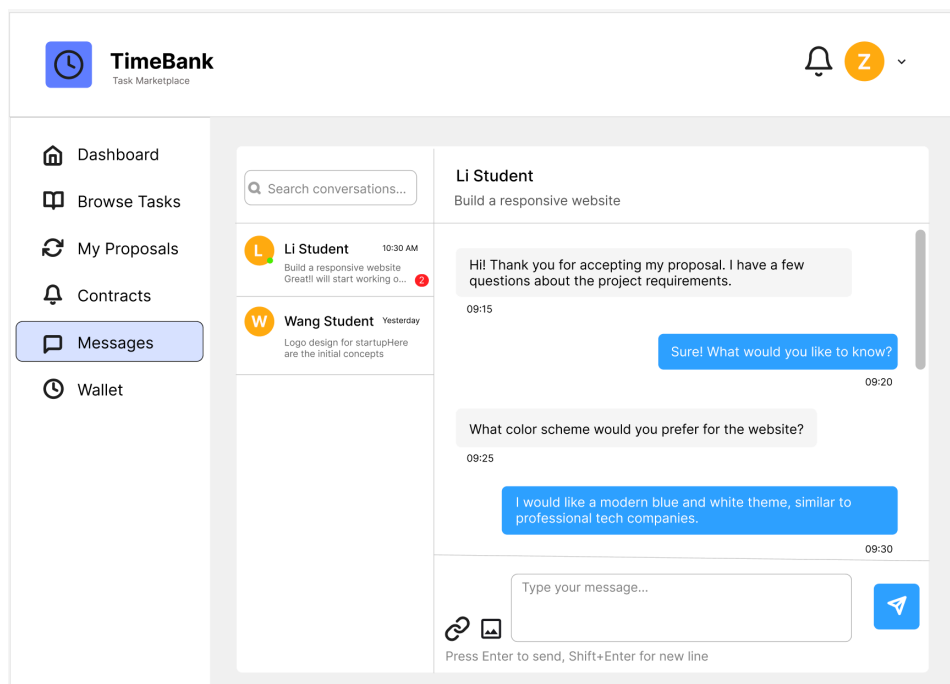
TimeBank
Task Marketplace

Z

Dashboard
Browse Tasks
My Proposals
Contracts
Messages
Wallet

Search conversations...

L
Li Student 10:30 AM
Build a responsive website
Great!I will start working o... 2

W
Wang Student Yesterday
Logo design for startupHere are the initial concepts

Li Student
Build a responsive website

Hi! Thank you for accepting my proposal. I have a few questions about the project requirements.
09:15

Sure! What would you like to know?
09:20

What color scheme would you prefer for the website?
09:25

I would like a modern blue and white theme, similar to professional tech companies.
09:30

Type your message...

Press Enter to send, Shift+Enter for new line